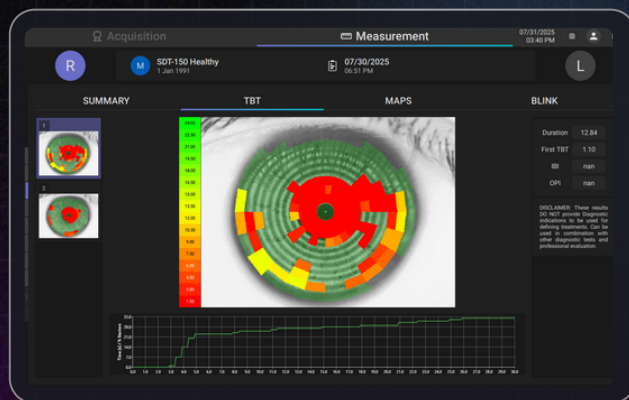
Acquisition

Measurement

07/31/2025
03:40 PM

R

M

SDT-150 Healthy
1 Jan 1991

07/30/2025
06:51 PM

L

SUMMARY

TBT

MAPS

BLINK

1

2

24.00
22.50
21.00
19.50
18.00
16.50
15.00
13.50
12.00
10.50
9.00
7.50
6.00
4.50
3.00
1.50

Duration 12.84

First TBT 1.10

nan

OPI nan

DISCLAIMER: These results DO NOT provide Diagnostic indications to be used for defining treatments. Can be used in combination with other diagnostic tests and professional evaluation.

Time (s) % Broken